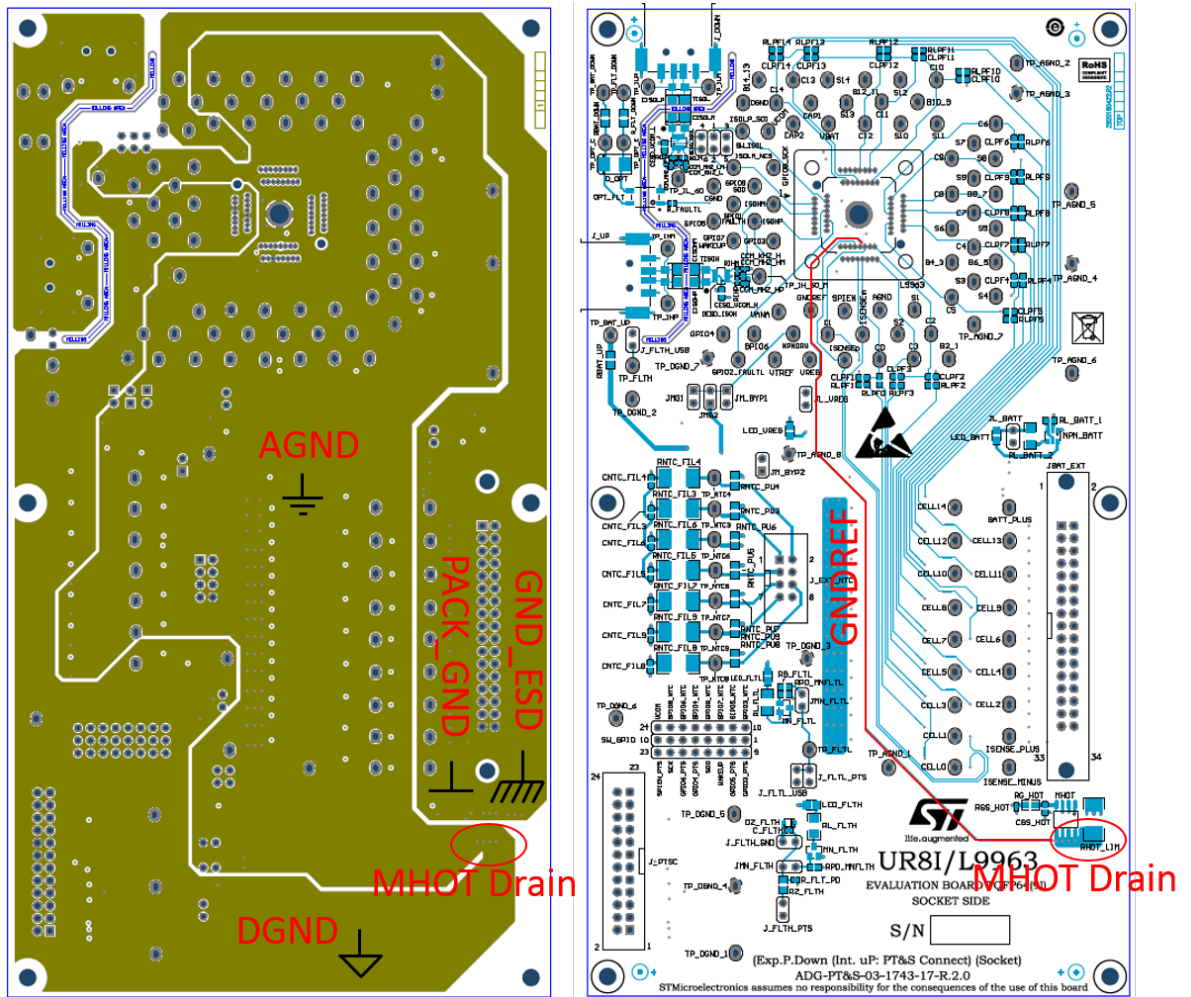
AGND

PACK_GND

GND_ESD

MHOT Drain

DGND

GNDREF

MHOT Drain

UR8I/L9963

EVALUATION BOARD TQFP64-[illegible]

SOCKET SIDE

S/N

life.augmented

(Exp.P.Down (Int. uP: PT&S Connect) (Socket)

ADG-PT&S-03-1743-17-R.2.0

STMicroelectronics assumes no responsibility for the consequences of the use of this board

RoHS

TP_AGND_2
TP_AGND_3
TP_AGND_5
TP_AGND_4
TP_AGND_7
TP_AGND_6
TP_AGND_8
TP_AGND_1
TP_DGND_7
TP_DGND_2
TP_DGND_3
TP_DGND_6
TP_DGND_5
TP_DGND_4
TP_DGND_1
TP_BAT_UP
TP_FLTH
I_UP
I_DOWN
VBAT
VANA
VREG
VTREF
VCOM
GNDREF
SPIEN
AGND
ISENSEP
ISENSEM
L9963
LED_VREG
JM_BYP1
JM_BYP2
JM31
JM32
J_FLTH_USB
CELL14
CELL13
CELL12
CELL11
CELL10
CELL9
CELL8
CELL7
CELL6
CELL5
CELL4
CELL3
CELL2
CELL1
CELL0
BATT_PLUS
ISENSE_PLUS
ISENSE_MINUS
J_BAT_EXT
LED_BATT
RL_BATT
NPN_BATT
RGS_HOT
RG_HOT
CGS_HOT
MHOT
RHOT_LIM
SW_GPIO
J_FLTL_USB
J_FLTL_PTS
J_FLTH_PTS
J_PTSC
J_EXT_NTC
LED_FLTH
RL_FLTH
MN_FLTH
RPD_MNFLTH
JMN_FLTH
RPD_MNFLTL
JMN_FLTL
TP_FLTL
RG_FLTL
LED_FLTL
CNTC_FIL1
CNTC_FIL2
CNTC_FIL3
CNTC_FIL4
CNTC_FIL5
CNTC_FIL6
CNTC_FIL7
CNTC_FIL8
CNTC_FIL9
RNTC_FIL4
RNTC_FIL3
RNTC_FIL6
RNTC_FIL5
RNTC_FIL7
RNTC_FIL9
RNTC_FIL8
RNTC_PU4
RNTC_PU3
RNTC_PU6
RNTC_PU5
RNTC_PU7
RNTC_PU9
RNTC_PU8
GPIO3
GPIO4
GPIO6
GPIO7 WAKEUP
GPIO8 SDO
GPIO9
GPIO2_FAULTL
FAULTH
FAULTL
ISOHP
ISOHM
ISOLP
ISOLM
WAKEUP